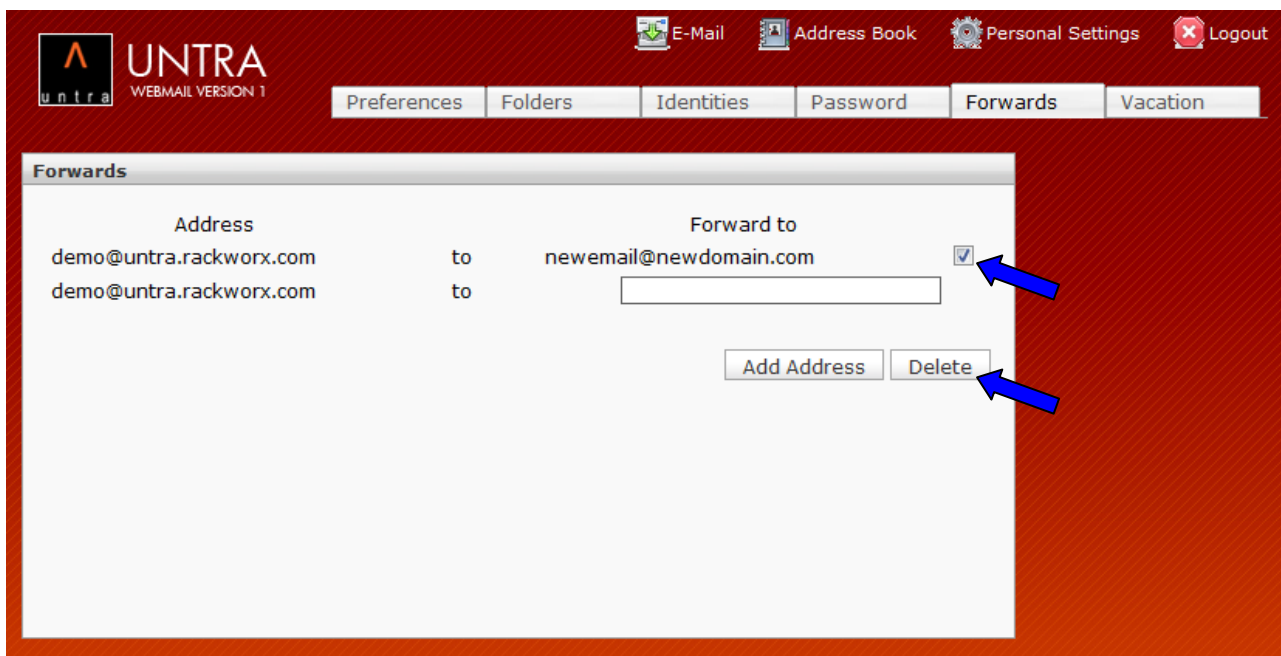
untra UNTRA
WEBMAIL VERSION 1

E-Mail Address Book Personal Settings Logout

Preferences Folders Identities Password Forwards Vacation

Forwards

| Address | | Forward to |
|---|---|---|
| demo@untra.rackworx.com | to | newemail@newdomain.com |
| demo@untra.rackworx.com | to | |

Add Address Delete